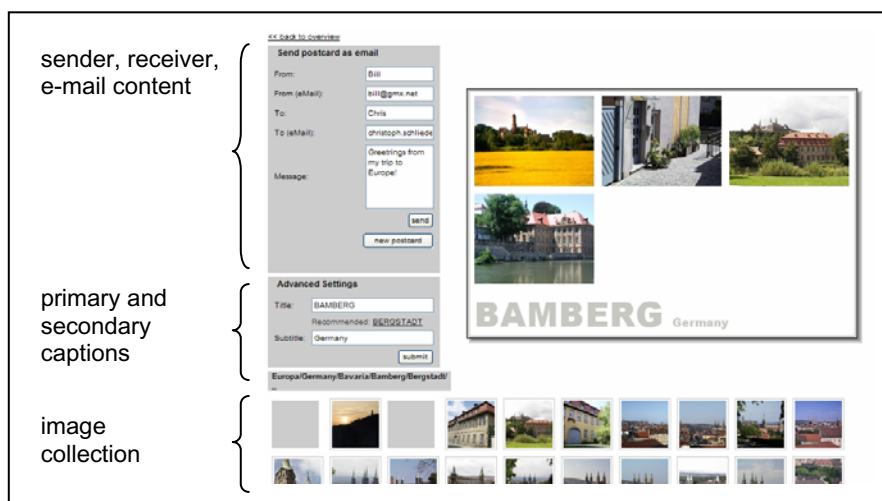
sender, receiver, e-mail content

primary and secondary captions

image collection

<< back to overview

Send postcard as email

From: Bill

From (eMail): bill@gmx.net

To: Chris

To (eMail): christoph.schliede

Message: Greetings from my trip to Europe!

send

new postcard

Advanced Settings

Title: BAMBERG

Recommended: BERGSTADT

Subtitle: Germany

submit

Europa/Germany/Bavaria/Bamberg/Bergstadt/

BAMBERG Germany